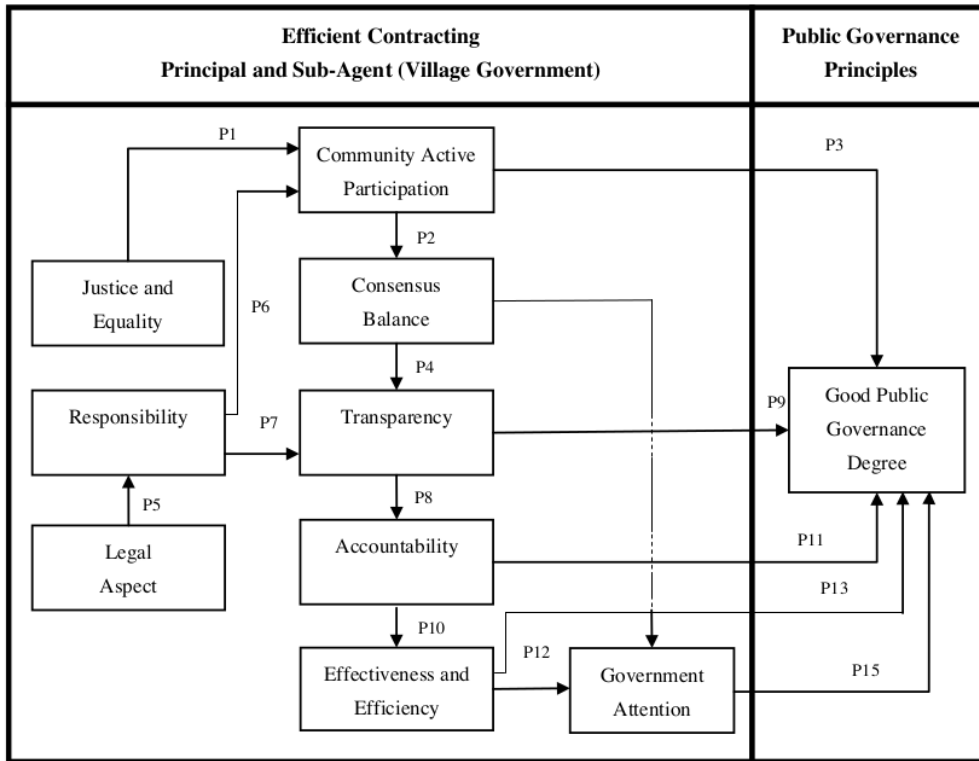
Efficient Contracting
Principal and Sub-Agent (Village Government)

Public Governance Principles

P1

Community Active Participation

P3

P2

Justice and Equality

P6

Consensus Balance

P4

Responsibility

P7

Transparency

P9

Good Public Governance Degree

P5

P8

Legal Aspect

Accountability

P11

P13

P10

P12

Effectiveness and Efficiency

Government Attention

P15